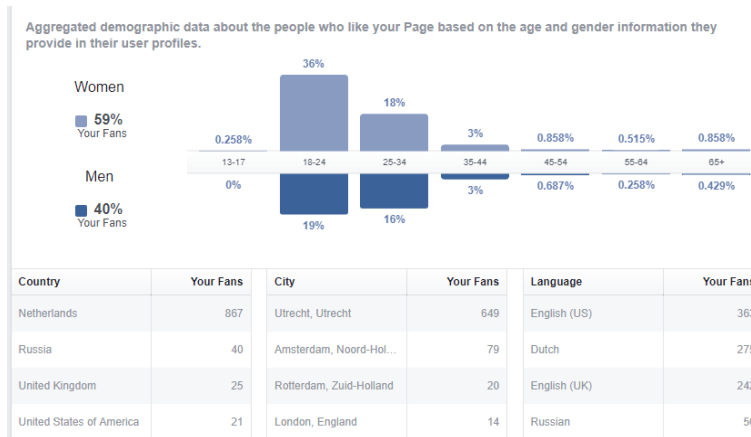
Aggregated demographic data about the people who like your Page based on the age and gender information they provide in their user profiles.

Women
59%
Your Fans

Men
40%
Your Fans

| | 13-17 | 18-24 | 25-34 | 35-44 | 45-54 | 55-64 | 65+ |
|---|---|---|---|---|---|---|---|
| Women | 0.258% | 36% | 18% | 3% | 0.858% | 0.515% | 0.858% |
| Men | 0% | 19% | 16% | 3% | 0.687% | 0.258% | 0.429% |

| Country | Your Fans |
|---|---|
| Netherlands | 867 |
| Russia | 40 |
| United Kingdom | 25 |
| United States of America | 21 |

| City | Your Fans |
|---|---|
| Utrecht, Utrecht | 649 |
| Amsterdam, Noord-Hol... | 79 |
| Rotterdam, Zuid-Holland | 20 |
| London, England | 14 |

| Language | Your Fans |
|---|---|
| English (US) | 36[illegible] |
| Dutch | 27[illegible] |
| English (UK) | 24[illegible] |
| Russian | 5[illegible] |